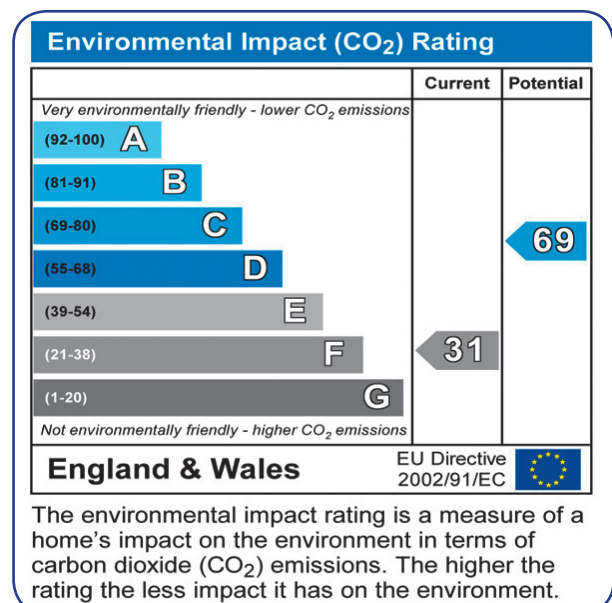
Environmental Impact ($CO_2$) Rating

| | Current | Potential |
|---|---|---|
| Very environmentally friendly - lower $CO_2$ emissions | | |
| (92-100) A | | |
| (81-91) B | | |
| (69-80) C | | 69 |
| (55-68) D | | |
| (39-54) E | | |
| (21-38) F | 31 | |
| (1-20) G | | |
| Not environmentally friendly - higher $CO_2$ emissions | | |

England & Wales

EU Directive 2002/91/EC

The environmental impact rating is a measure of a home's impact on the environment in terms of carbon dioxide ($CO_2$) emissions. The higher the rating the less impact it has on the environment.